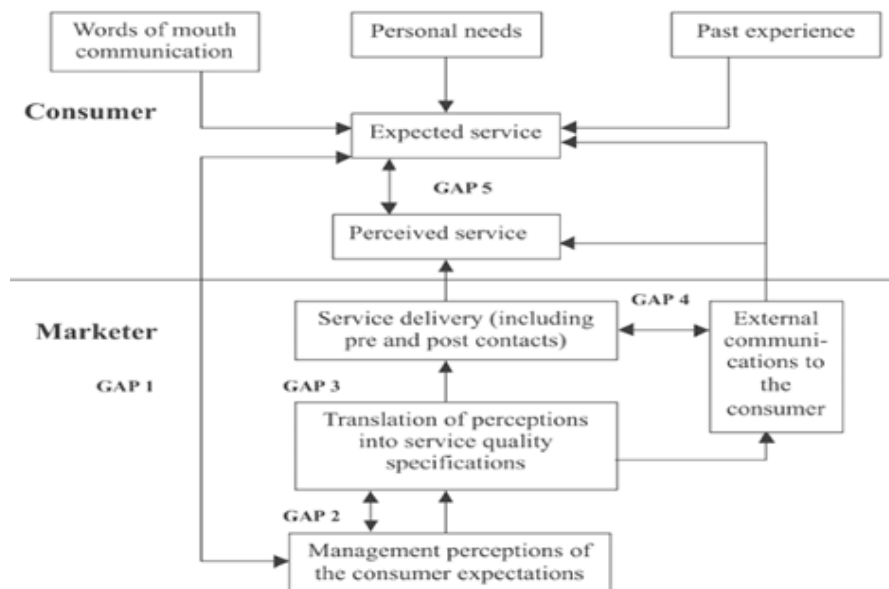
Words of mouth communication

Personal needs

Past experience

Consumer

Expected service

GAP 5

Perceived service

Marketer

GAP 4

Service delivery (including pre and post contacts)

External communications to the consumer

GAP 1

GAP 3

Translation of perceptions into service quality specifications

GAP 2

Management perceptions of the consumer expectations